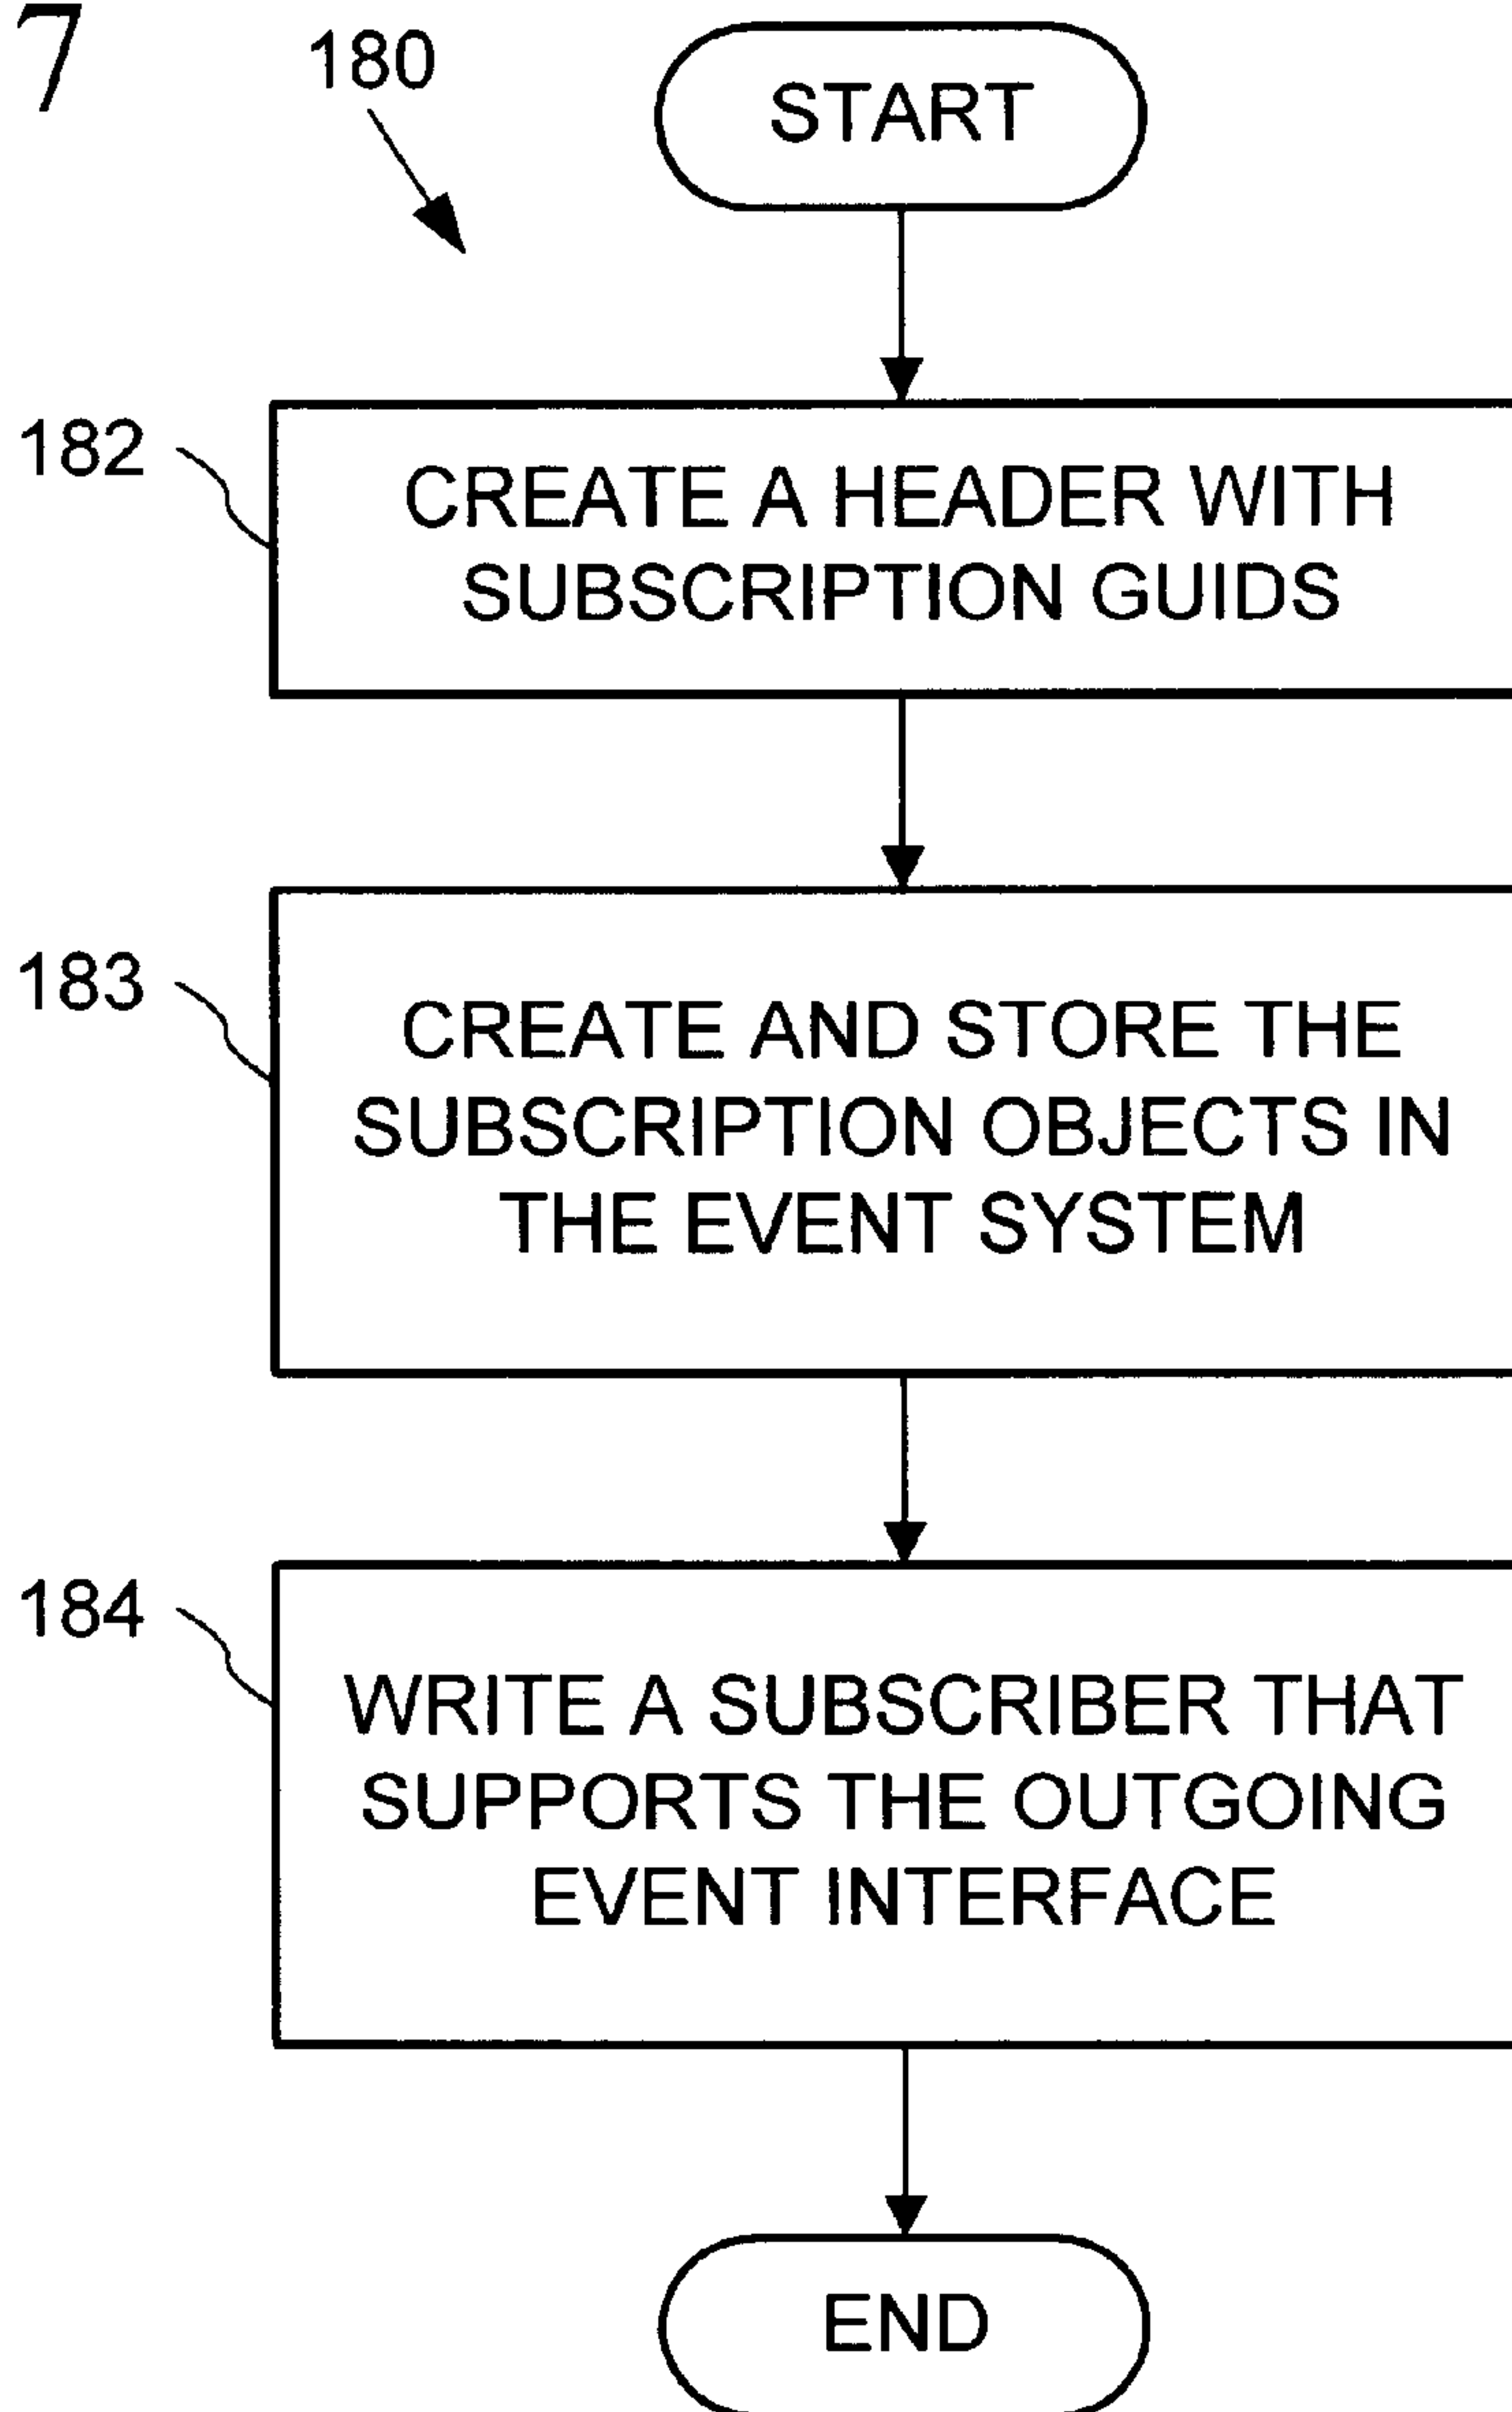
7

180

START

182

CREATE A HEADER WITH SUBSCRIPTION GUIDS

183

CREATE AND STORE THE SUBSCRIPTION OBJECTS IN THE EVENT SYSTEM

184

WRITE A SUBSCRIBER THAT SUPPORTS THE OUTGOING EVENT INTERFACE

END